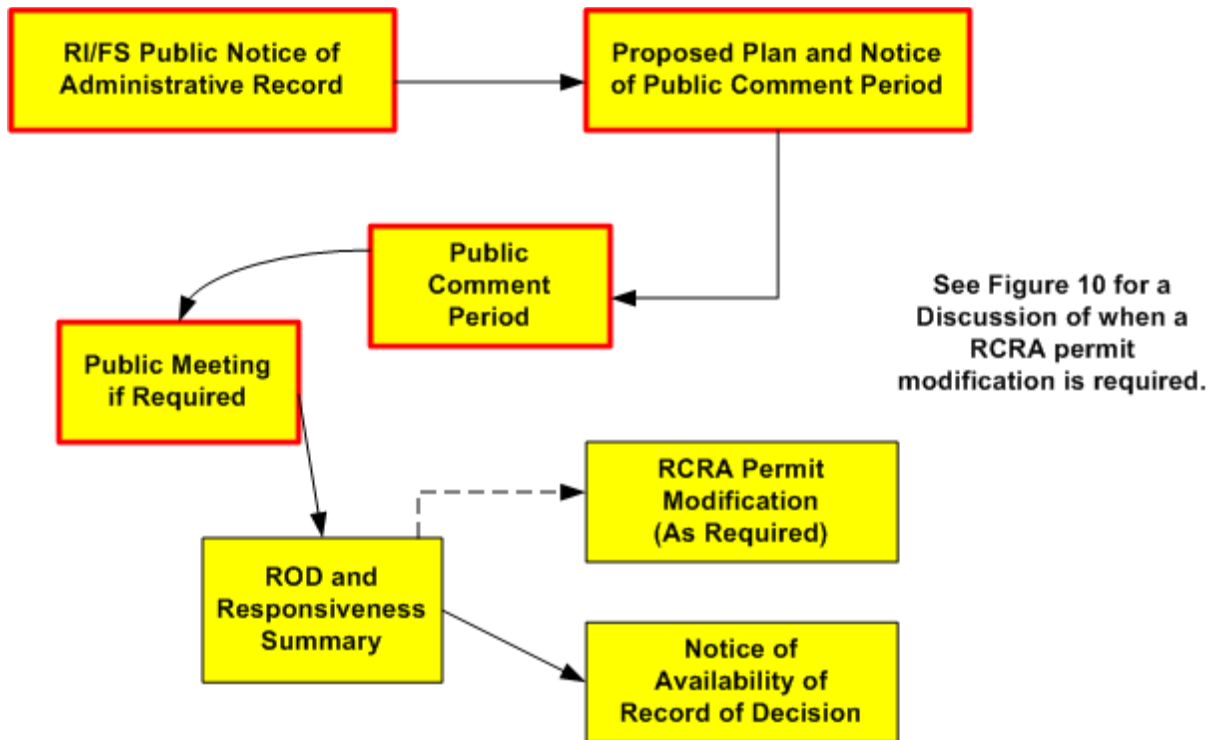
RI/FS Public Notice of Administrative Record

Proposed Plan and Notice of Public Comment Period

Public Comment Period

See Figure 10 for a Discussion of when a RCRA permit modification is required.

Public Meeting if Required

RCRA Permit Modification (As Required)

ROD and Responsiveness Summary

Notice of Availability of Record of Decision